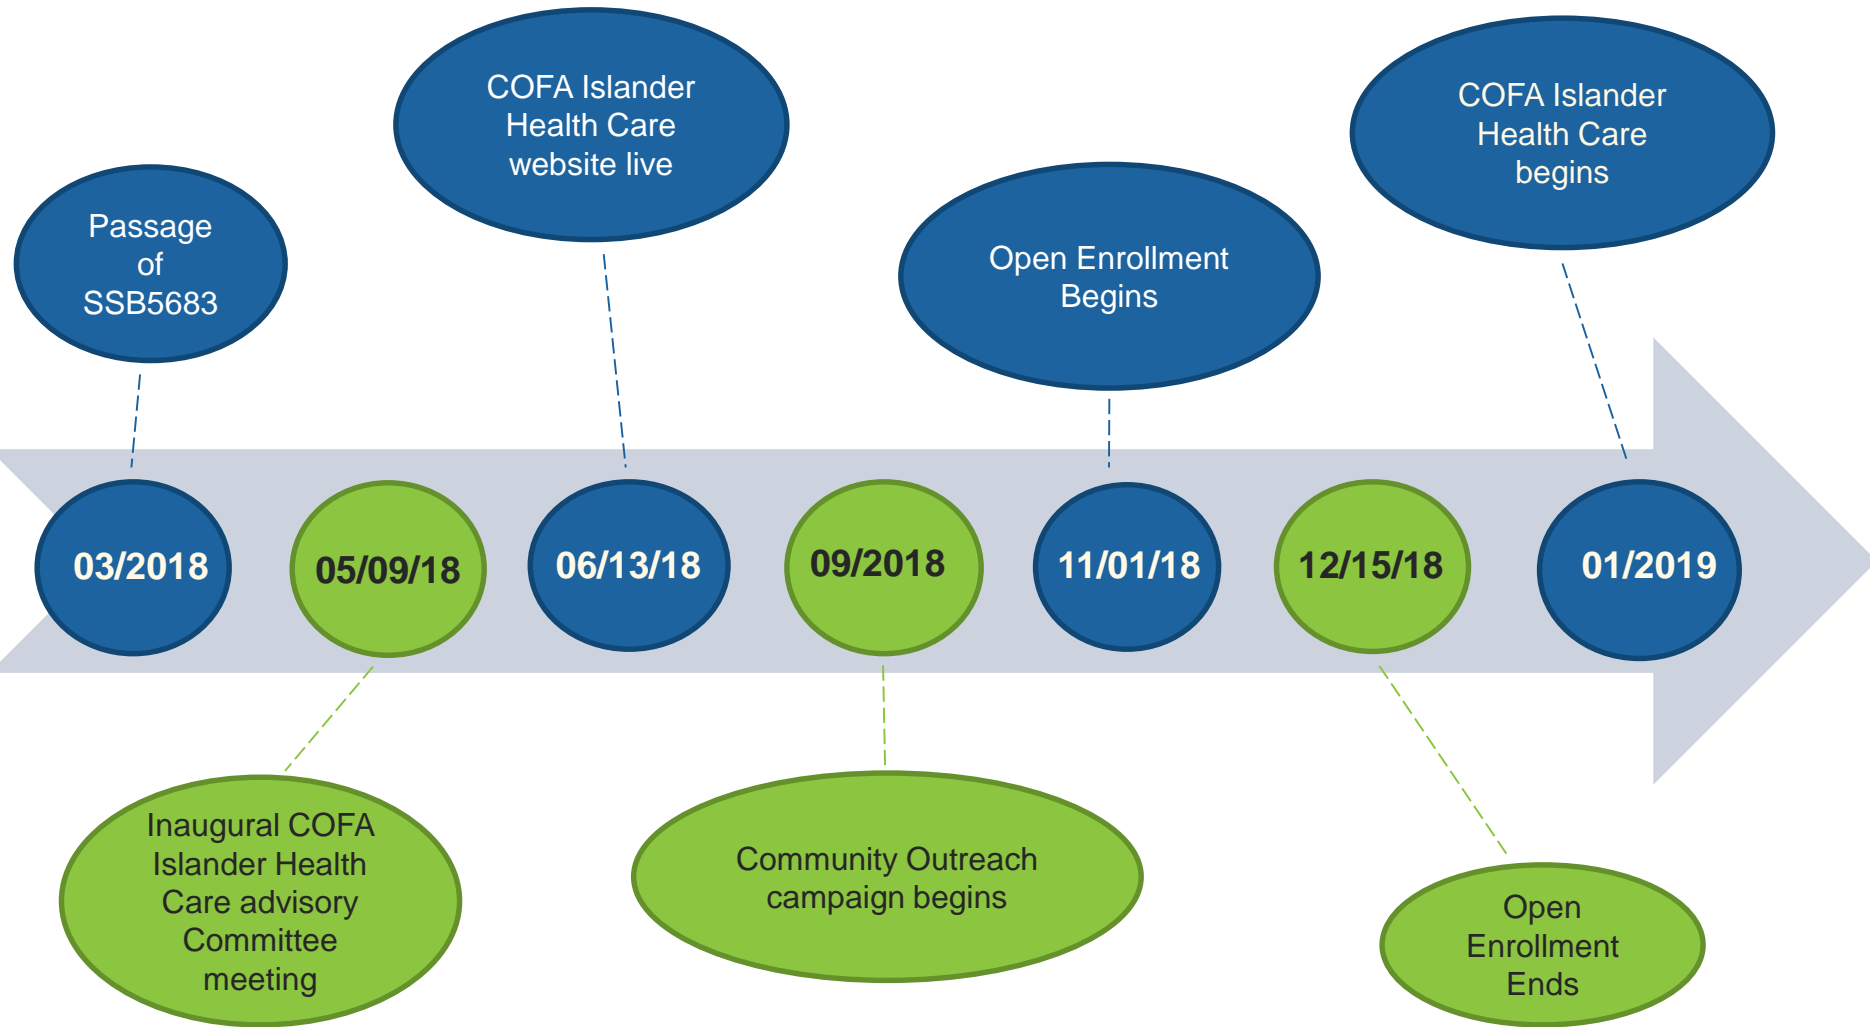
Passage of SSB5683

COFA Islander Health Care website live

Open Enrollment Begins

COFA Islander Health Care begins

03/2018

05/09/18

06/13/18

09/2018

11/01/18

12/15/18

01/2019

Inaugural COFA Islander Health Care advisory Committee meeting

Community Outreach campaign begins

Open Enrollment Ends